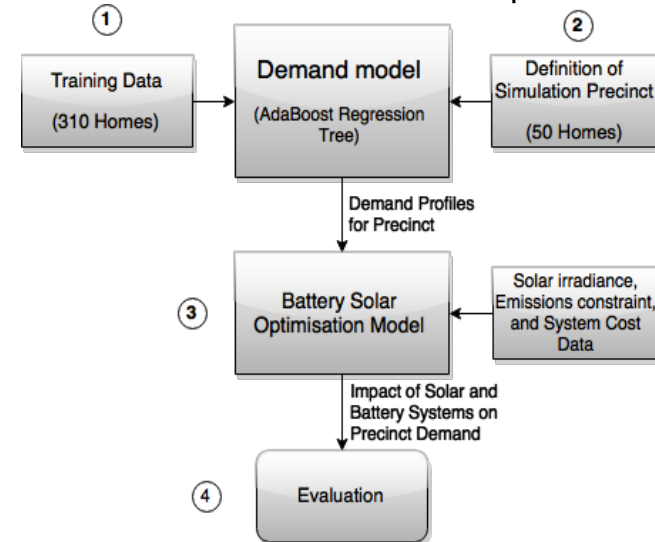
1

Training Data

(310 Homes)

Demand model

(AdaBoost Regression Tree)

2

Definition of Simulation Precinct

(50 Homes)

Demand Profiles for Precinct

3

Battery Solar Optimisation Model

Solar irradiance, Emissions constraint, and System Cost Data

Impact of Solar and Battery Systems on Precinct Demand

4

Evaluation